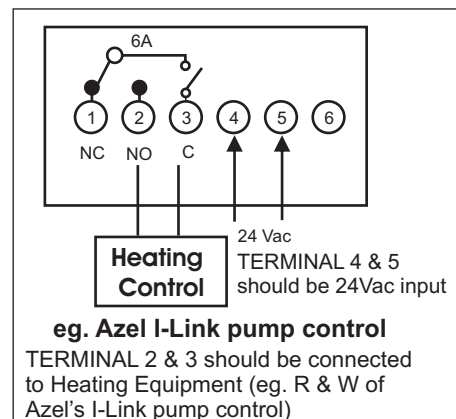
6A

1 2 3 4 5 6

NC NO C

24 Vac

Heating Control

TERMINAL 4 & 5 should be 24Vac input

eg. Azel I-Link pump control

TERMINAL 2 & 3 should be connected to Heating Equipment (eg. R & W of Azel's I-Link pump control)